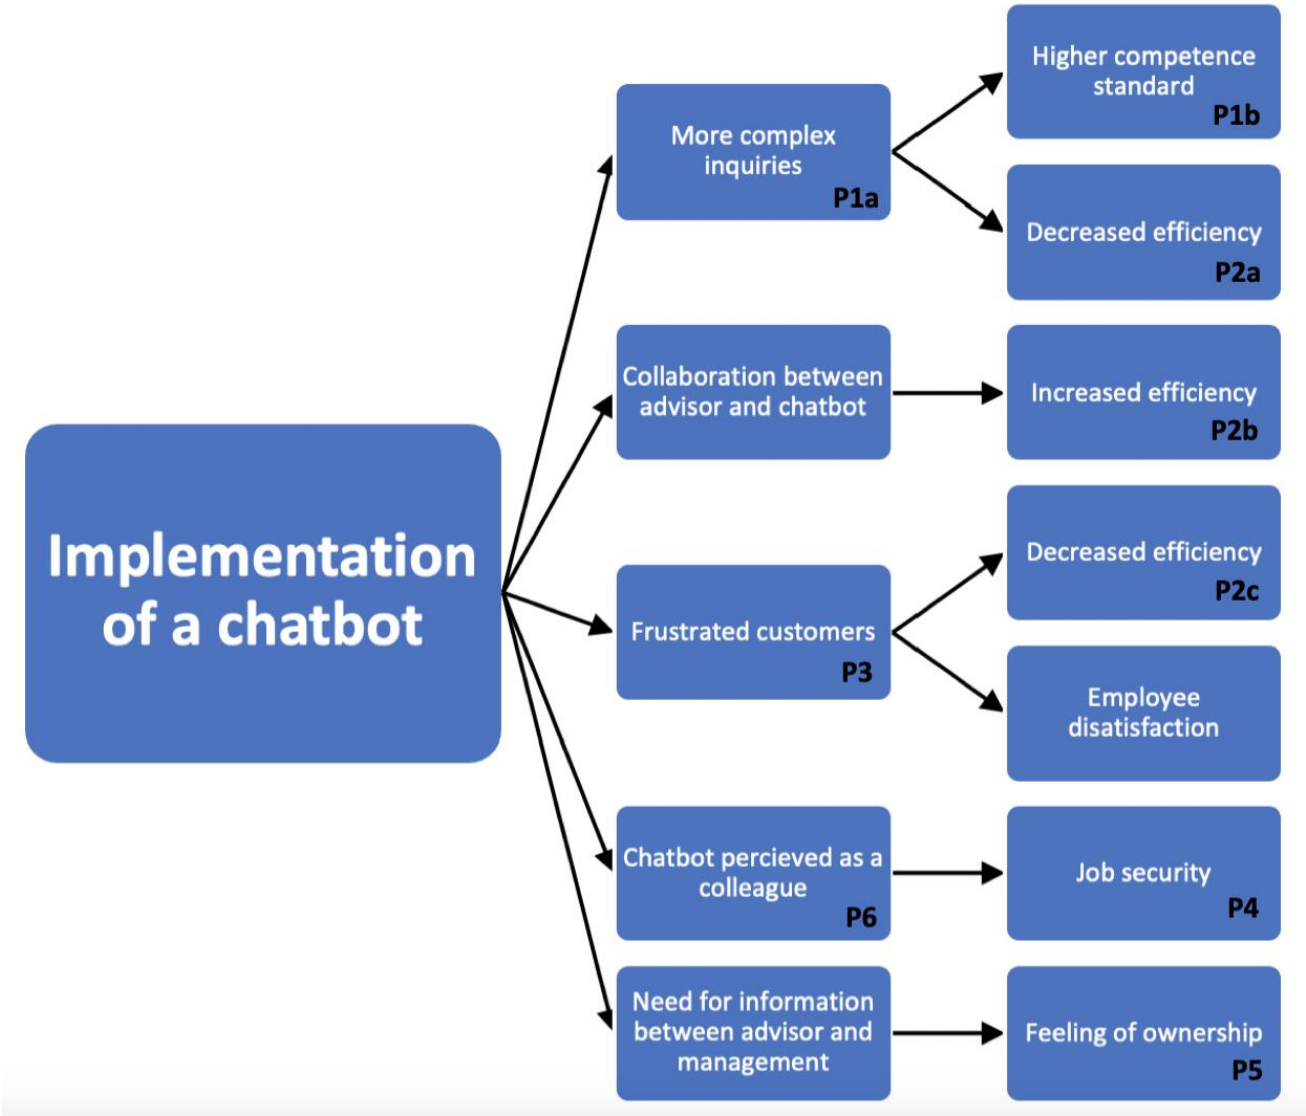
Implementation of a chatbot

More complex inquiries
P1a

Higher competence standard
P1b

Decreased efficiency
P2a

Collaboration between advisor and chatbot

Increased efficiency
P2b

Frustrated customers
P3

Decreased efficiency
P2c

Employee disatisfaction

Chatbot percieved as a colleague
P6

Job security
P4

Need for information between advisor and management

Feeling of ownership
P5